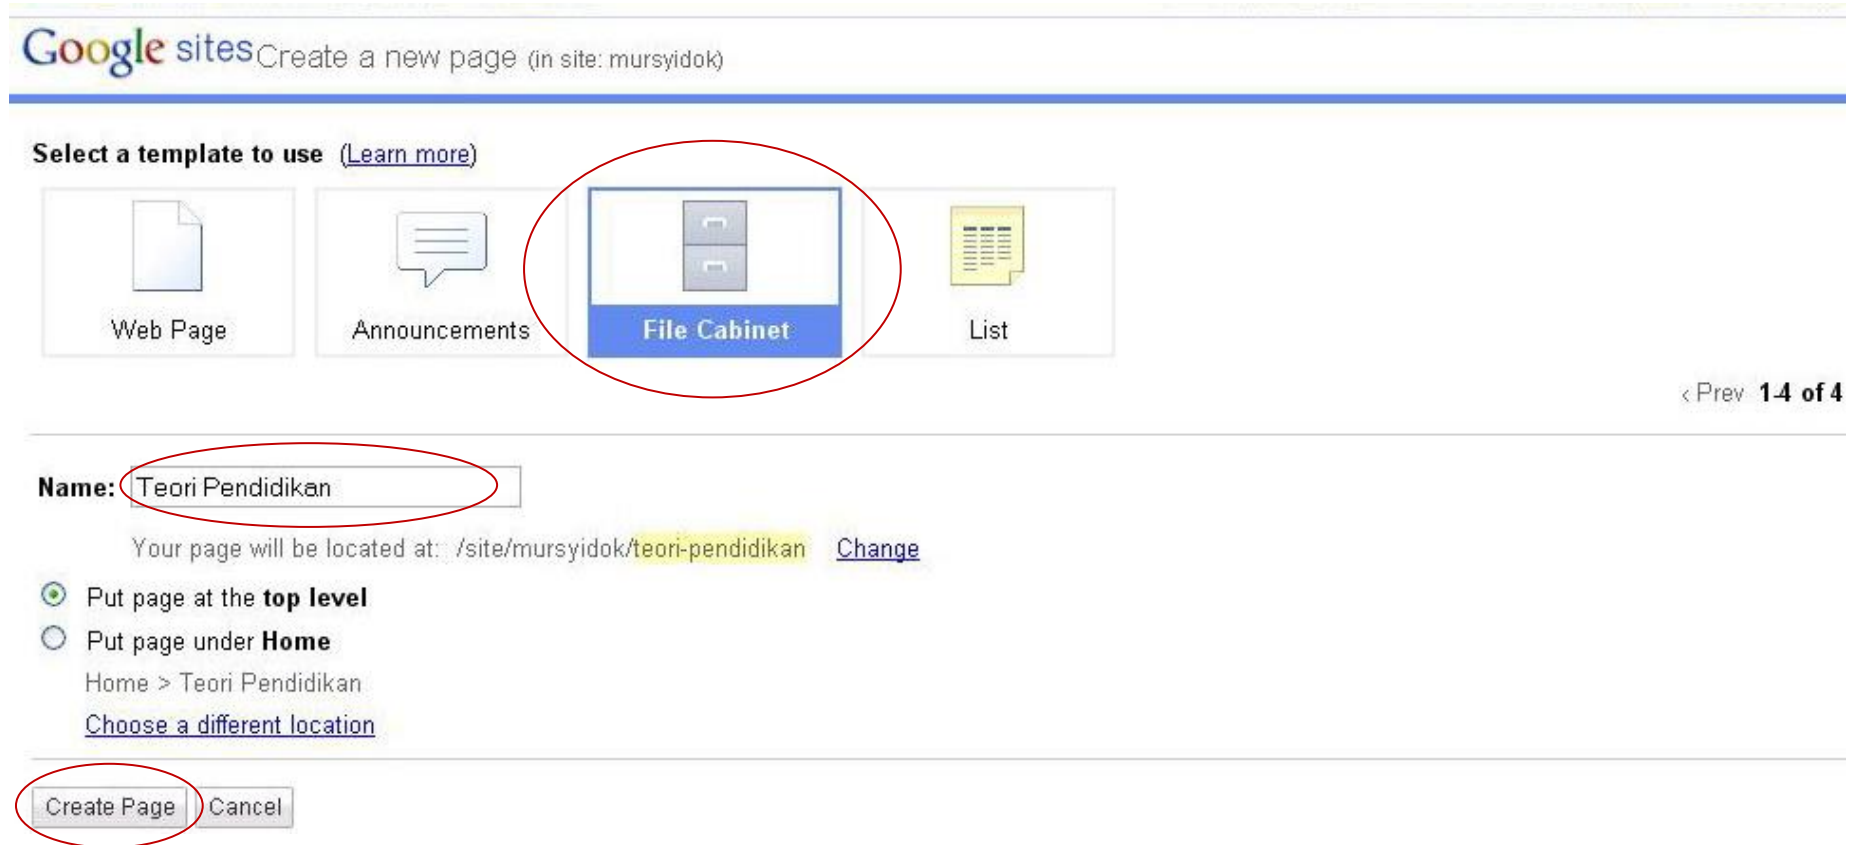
Google sites Create a new page (in site: mursyidok)

Select a template to use (Learn more)

Web Page

Announcements

File Cabinet

List

‹ Prev 1-4 of 4

Name: Teori Pendidikan

Your page will be located at: /site/mursyidok/teori-pendidikan Change

Put page at the top level

Put page under Home

Home > Teori Pendidikan

Choose a different location

Create Page Cancel